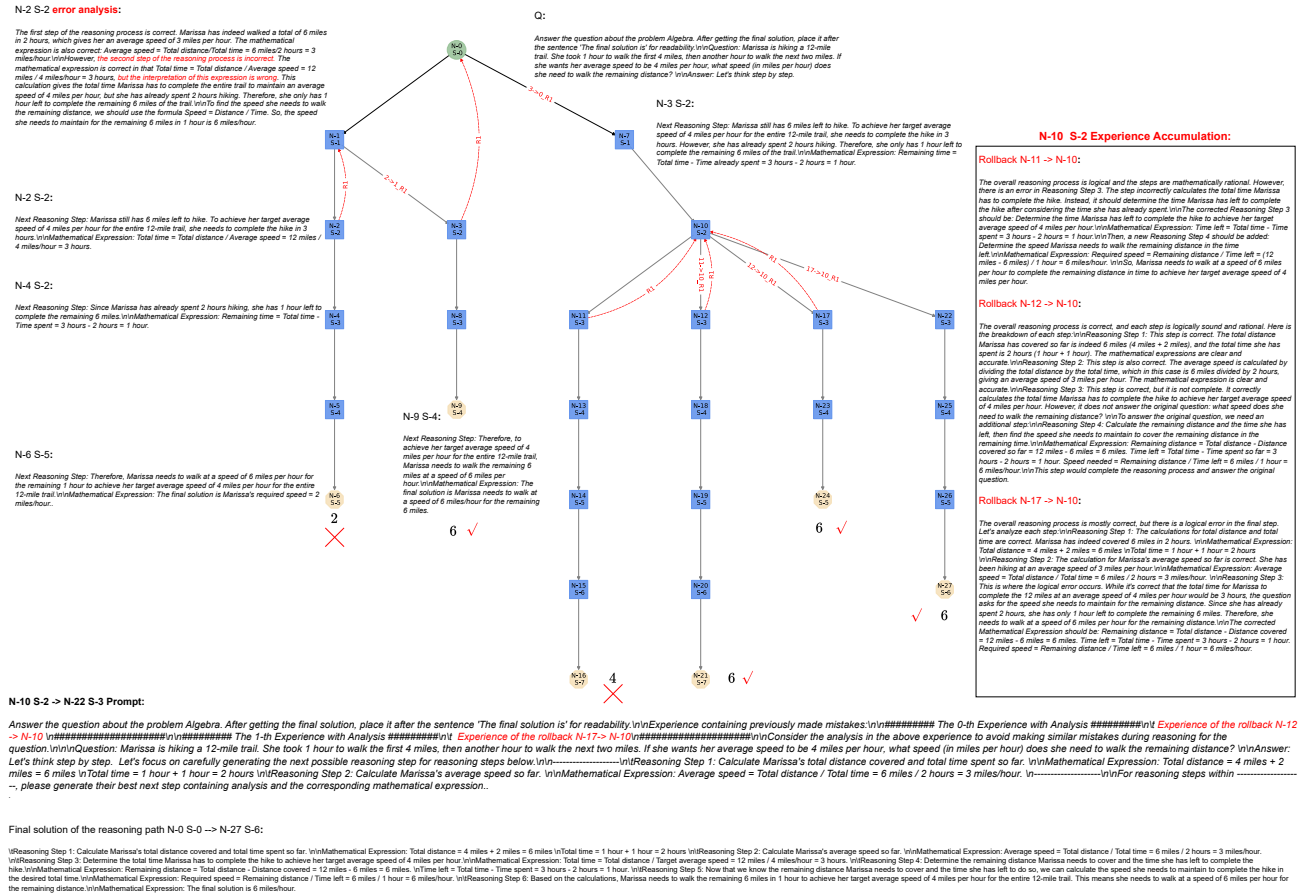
N-2 S-2 error analysis:

The first step of the reasoning process is correct. Marissa has indeed walked a total of 6 miles in 2 hours, which gives her an average speed of 3 miles per hour. The mathematical expression is also correct: Average speed = Total distance/Total time = 6 miles/2 hours = 3 miles/hour.\n\nHowever, the second step of the reasoning process is incorrect. The mathematical expression is correct in that Total time = Total distance / Average speed = 12 miles / 4 miles/hour = 3 hours, but the interpretation of this expression is wrong. This calculation gives the total time Marissa has to complete the entire trail to maintain an average speed of 4 miles per hour, but she has already spent 2 hours hiking. Therefore, she only has 1 hour left to complete the remaining 6 miles of the trail.\n\nTo find the speed she needs to walk the remaining distance, we should use the formula Speed = Distance / Time. So, the speed she needs to maintain for the remaining 6 miles in 1 hour is 6 miles/hour.

Q:

Answer the question about the problem Algebra. After getting the final solution, place it after the sentence 'The final solution is' for readability.\n\nQuestion: Marissa is hiking a 12-mile trail. She took 1 hour to walk the first 4 miles, then another hour to walk the next two miles. If she wants her average speed to be 4 miles per hour, what speed (in miles per hour) does she need to walk the remaining distance? \n\nAnswer: Let's think step by step.

N-0 S-0

3->0_R1

R1

N-1 S-1

R1

2->1_R1

N-7 S-1

N-3 S-2:

Next Reasoning Step: Marissa still has 6 miles left to hike. To achieve her target average speed of 4 miles per hour for the entire 12-mile trail, she needs to complete the hike in 3 hours. However, she has already spent 2 hours hiking. Therefore, she only has 1 hour left to complete the remaining 6 miles of the trail.\n\nMathematical Expression: Remaining time = Total time - Time already spent = 3 hours - 2 hours = 1 hour.

N-2 S-2:

Next Reasoning Step: Marissa still has 6 miles left to hike. To achieve her target average speed of 4 miles per hour for the entire 12-mile trail, she needs to complete the hike in 3 hours.\n\nMathematical Expression: Total time = Total distance / Average speed = 12 miles / 4 miles/hour = 3 hours.

N-2 S-2

N-3 S-2

N-10 S-2

R1

12->10_R1

11->10_R1

R1

17->10_R1

N-4 S-2:

Next Reasoning Step: Since Marissa has already spent 2 hours hiking, she has 1 hour left to complete the remaining 6 miles.\n\nMathematical Expression: Remaining time = Total time - Time spent = 3 hours - 2 hours = 1 hour.

N-4 S-3

N-8 S-3

N-11 S-3

N-12 S-3

N-17 S-3

N-22 S-3

N-5 S-4

N-9 S-4

N-9 S-4:

Next Reasoning Step: Therefore, to achieve her target average speed of 4 miles per hour for the entire 12-mile trail, Marissa needs to walk the remaining 6 miles at a speed of 6 miles per hour.\n\nMathematical Expression: The final solution is Marissa needs to walk at a speed of 6 miles/hour for the remaining 6 miles.

N-13 S-4

N-18 S-4

N-23 S-4

N-25 S-4

N-6 S-5:

Next Reasoning Step: Therefore, Marissa needs to walk at a speed of 6 miles per hour for the remaining 1 hour to achieve her target average speed of 4 miles per hour for the entire 12-mile trail.\n\nMathematical Expression: The final solution is Marissa's required speed = 2 miles/hour..

N-6 S-5

2

6 √

N-14 S-5

N-19 S-5

N-24 S-5

6 √

N-26 S-5

N-15 S-6

N-20 S-6

N-27 S-6

√ 6

N-16 S-7

4

N-21 S-7

6 √

N-10 S-2 Experience Accumulation:

Rollback N-11 -> N-10:

The overall reasoning process is logical and the steps are mathematically rational. However, there is an error in Reasoning Step 3. The step incorrectly calculates the total time Marissa has to complete the hike. Instead, it should determine the time Marissa has left to complete the hike after considering the time she has already spent.\n\nThe corrected Reasoning Step 3 should be: Determine the time Marissa has left to complete the hike to achieve her target average speed of 4 miles per hour.\n\nMathematical Expression: Time left = Total time - Time spent = 3 hours - 2 hours = 1 hour.\n\nThen, a new Reasoning Step 4 should be added: Determine the speed Marissa needs to walk the remaining distance in the time left.\n\nMathematical Expression: Required speed = Remaining distance / Time left = (12 miles - 6 miles) / 1 hour = 6 miles/hour. \n\nSo, Marissa needs to walk at a speed of 6 miles per hour to complete the remaining distance in time to achieve her target average speed of 4 miles per hour.

Rollback N-12 -> N-10:

The overall reasoning process is correct, and each step is logically sound and rational. Here is the breakdown of each step:\n\nReasoning Step 1: This step is correct. The total distance Marissa has covered so far is indeed 6 miles (4 miles + 2 miles), and the total time she has spent is 2 hours (1 hour + 1 hour). The mathematical expressions are clear and accurate.\n\nReasoning Step 2: This step is also correct. The average speed is calculated by dividing the total distance by the total time, which in this case is 6 miles divided by 2 hours, giving an average speed of 3 miles per hour. The mathematical expression is clear and accurate.\n\nReasoning Step 3: This step is correct, but it is not complete. It correctly calculates the total time Marissa has to complete the hike to achieve her target average speed of 4 miles per hour. However, it does not answer the original question: what speed does she need to walk the remaining distance? \n\nTo answer the original question, we need an additional step:\n\nReasoning Step 4: Calculate the remaining distance and the time she has left, then find the speed she needs to maintain to cover the remaining distance in the remaining time.\n\nMathematical Expression: Remaining distance = Total distance - Distance covered so far = 12 miles - 6 miles = 6 miles. Time left = Total time - Time spent so far = 3 hours - 2 hours = 1 hour. Speed needed = Remaining distance / Time left = 6 miles / 1 hour = 6 miles/hour.\n\nThis step would complete the reasoning process and answer the original question.

Rollback N-17 -> N-10:

The overall reasoning process is mostly correct, but there is a logical error in the final step. Let's analyze each step:\n\nReasoning Step 1: The calculations for total distance and total time are correct. Marissa has indeed covered 6 miles in 2 hours. \n\nMathematical Expression: Total distance = 4 miles + 2 miles = 6 miles \nTotal time = 1 hour + 1 hour = 2 hours \n\nReasoning Step 2: The calculation for Marissa's average speed so far is correct. She has been hiking at an average speed of 3 miles per hour.\n\nMathematical Expression: Average speed = Total distance / Total time = 6 miles / 2 hours = 3 miles/hour. \n\nReasoning Step 3: This is where the logical error occurs. While it's correct that the total time for Marissa to complete the 12 miles at an average speed of 4 miles per hour would be 3 hours, the question asks for the speed she needs to maintain for the remaining distance. Since she has already spent 2 hours, she has only 1 hour left to complete the remaining 6 miles. Therefore, she needs to walk at a speed of 6 miles per hour for the remaining distance.\n\nThe corrected Mathematical Expression should be: Remaining distance = Total distance - Distance covered = 12 miles - 6 miles = 6 miles. Time left = Total time - Time spent = 3 hours - 2 hours = 1 hour. Required speed = Remaining distance / Time left = 6 miles / 1 hour = 6 miles/hour.

N-10 S-2 -> N-22 S-3 Prompt:

Answer the question about the problem Algebra. After getting the final solution, place it after the sentence 'The final solution is' for readability.\n\nExperience containing previously made mistakes:\n\n######### The 0-th Experience with Analysis #########\n\t Experience of the rollback N-12 -> N-10 \n\n########## The 1-th Experience with Analysis #########\n\t Experience of the rollback N-17-> N-10\n######################\n\nConsider the analysis in the above experience to avoid making similar mistakes during reasoning for the question.\n\nQuestion: Marissa is hiking a 12-mile trail. She took 1 hour to walk the first 4 miles, then another hour to walk the next two miles. If she wants her average speed to be 4 miles per hour, what speed (in miles per hour) does she need to walk the remaining distance? \n\nAnswer: Let's think step by step. Let's focus on carefully generating the next possible reasoning step for reasoning steps below.\n\n--------------------\n\tReasoning Step 1: Calculate Marissa's total distance covered and total time spent so far. \n\nMathematical Expression: Total distance = 4 miles + 2 miles = 6 miles \nTotal time = 1 hour + 1 hour = 2 hours \n\tReasoning Step 2: Calculate Marissa's average speed so far. \n\nMathematical Expression: Average speed = Total distance / Total time = 6 miles / 2 hours = 3 miles/hour. \n--------------------\n\nFor reasoning steps within --------------------, please generate their best next step containing analysis and the corresponding mathematical expression..

Final solution of the reasoning path N-0 S-0 --> N-27 S-6:

\tReasoning Step 1: Calculate Marissa's total distance covered and total time spent so far. \n\nMathematical Expression: Total distance = 4 miles + 2 miles = 6 miles \nTotal time = 1 hour + 1 hour = 2 hours \n\tReasoning Step 2: Calculate Marissa's average speed so far. \n\nMathematical Expression: Average speed = Total distance / Total time = 6 miles / 2 hours = 3 miles/hour. \n\tReasoning Step 3: Determine the total time Marissa has to complete the hike to achieve her target average speed of 4 miles per hour.\n\nMathematical Expression: Total time = Total distance / Target average speed = 12 miles / 4 miles/hour = 3 hours. \n\tReasoning Step 4: Determine the remaining distance Marissa needs to cover and the time she has left to complete the hike.\n\nMathematical Expression: Remaining distance = Total distance - Distance covered = 12 miles - 6 miles = 6 miles. \nTime left = Total time - Time spent = 3 hours - 2 hours = 1 hour. \n\tReasoning Step 5: Now that we know the remaining distance Marissa needs to cover and the time she has left to do so, we can calculate the speed she needs to maintain to complete the hike in the desired total time.\n\nMathematical Expression: Required speed = Remaining distance / Time left = 6 miles / 1 hour = 6 miles/hour. \n\tReasoning Step 6: Based on the calculations, Marissa needs to walk the remaining 6 miles in 1 hour to achieve her target average speed of 4 miles per hour for the entire 12-mile trail. This means she needs to walk at a speed of 6 miles per hour for the remaining distance.\n\nMathematical Expression: The final solution is 6 miles/hour.